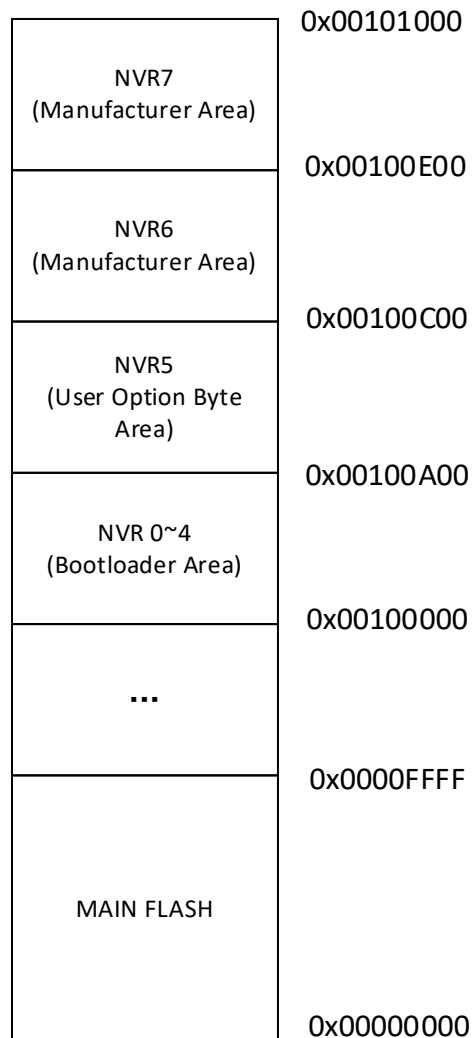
0x00101000

NVR7
(Manufacturer Area)

0x00100E00

NVR6
(Manufacturer Area)

0x00100C00

NVR5
(User Option Byte Area)

0x00100A00

NVR 0~4
(Bootloader Area)

0x00100000

...

0x0000FFFF

MAIN FLASH

0x00000000